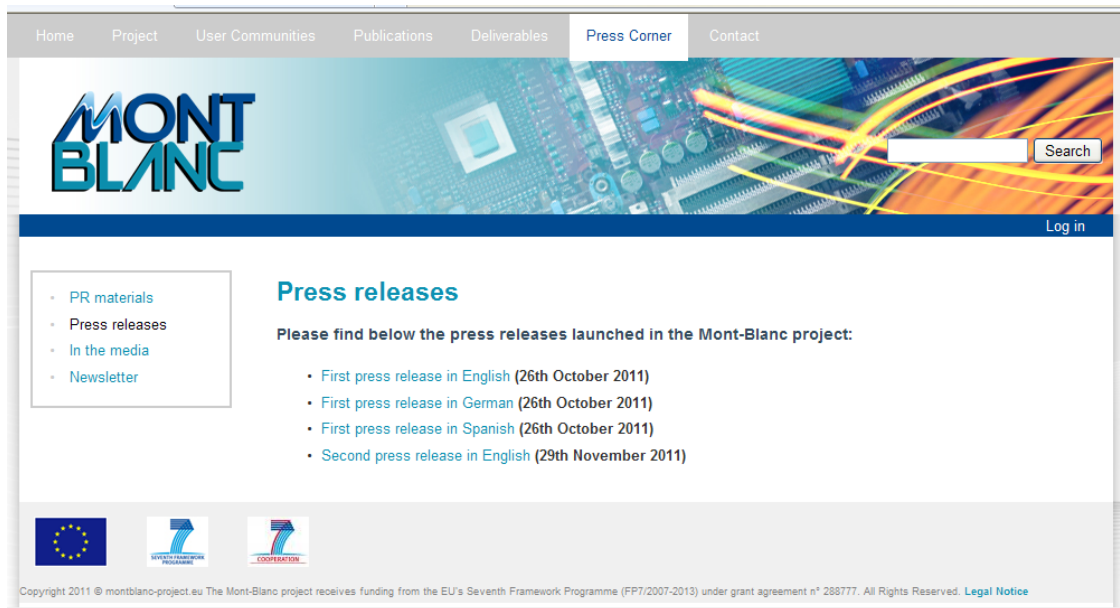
Home Project User Communities Publications Deliverables Press Corner Contact

MONT BLANC

Search

Log in

- PR materials
- Press releases
- In the media
- Newsletter

Press releases

Please find below the press releases launched in the Mont-Blanc project:

- First press release in English (26th October 2011)
- First press release in German (26th October 2011)
- First press release in Spanish (26th October 2011)
- Second press release in English (29th November 2011)

SEVENTH FRAMEWORK PROGRAMME

COOPERATION

Copyright 2011 © montblanc-project.eu The Mont-Blanc project receives funding from the EU's Seventh Framework Programme (FP7/2007-2013) under grant agreement n° 288777. All Rights Reserved. Legal Notice